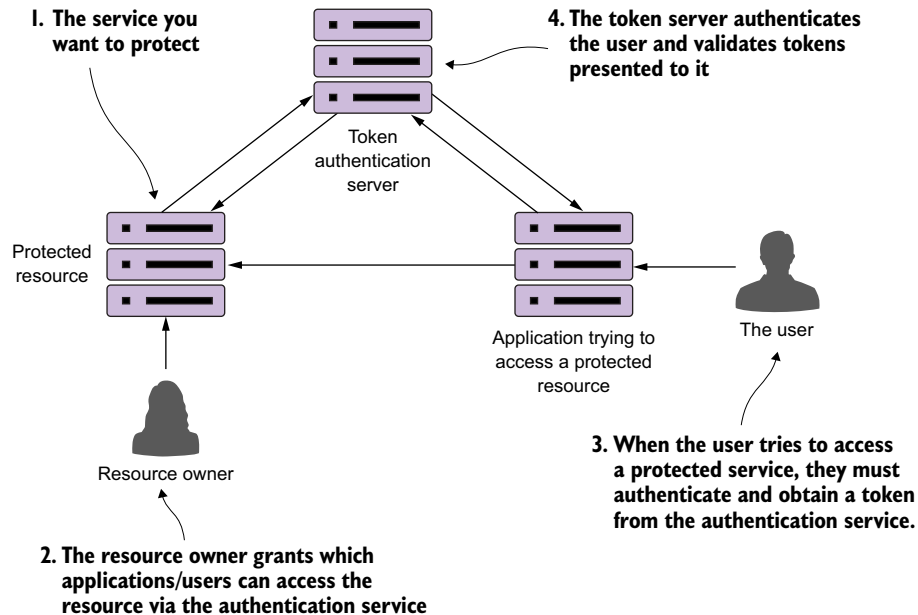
1. The service you want to protect

4. The token server authenticates the user and validates tokens presented to it

Token authentication server

Protected resource

Application trying to access a protected resource

The user

Resource owner

3. When the user tries to access a protected service, they must authenticate and obtain a token from the authentication service.

2. The resource owner grants which applications/users can access the resource via the authentication service